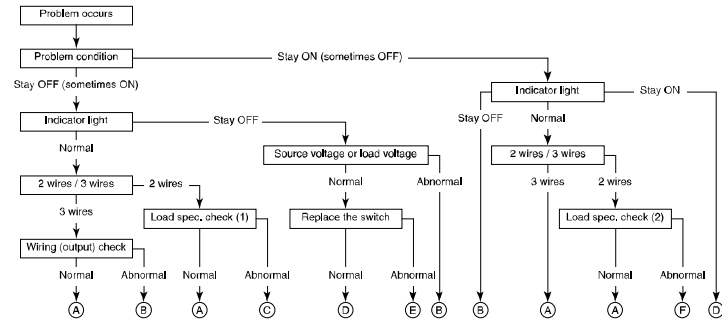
Problem occurs

Problem condition

Stay ON (sometimes OFF)

Stay OFF (sometimes ON)

Indicator light

Stay OFF

Normal

2 wires / 3 wires

2 wires

3 wires

Wiring (output) check

Normal

Abnormal

A

B

Load spec. check (1)

Normal

Abnormal

A

C

Source voltage or load voltage

Normal

Abnormal

Replace the switch

Normal

Abnormal

D

E

B

Indicator light

Stay OFF

Normal

Stay ON

B

2 wires / 3 wires

3 wires

2 wires

A

Load spec. check (2)

Normal

Abnormal

A

F

D